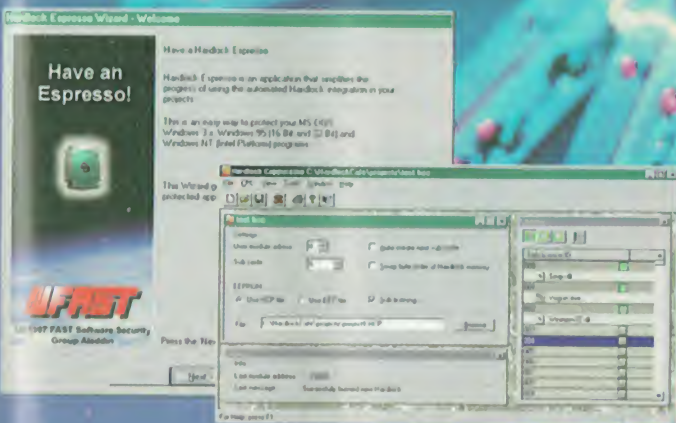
Hardlock Espresso Wizard - Welcome

Have an Espresso!

FAST

(c) 1997 FAST Software Security Group Aladdin

Have a Hardlock Espresso

Hardlock Espresso is an application that simplifies the progress of using the automated Hardlock integration in your projects.

This is an easy way to protect your MS-DOS, Windows 3.x, Windows 95 (16 Bit and 32 Bit) and Windows NT (Intel Platform) programs.

The Wizard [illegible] protected app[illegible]

Press the Ne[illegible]

Next

Hardlock Espresso C:\Hardlock\cafe\projects\test.hee

File Edit View Tools Window Help

test.hee

Settings

User module address

Sub code

Auto module read -> 0x8000

Swap byte order of Hardlock memory

EXE/DLL

Use HEP file

Use EXT file

Sub licensing

File

Browse

Info

Last module address

Last message

Successfully burned new Hardlock

For Help, press F1